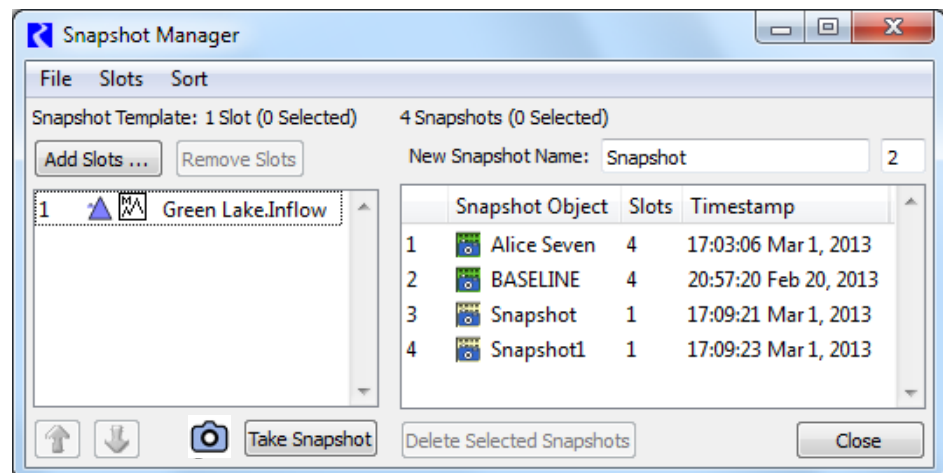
Snapshot Manager

File Slots Sort

Snapshot Template: 1 Slot (0 Selected)

Add Slots ... Remove Slots

1 Green Lake.Inflow

4 Snapshots (0 Selected)

New Snapshot Name: Snapshot 2

| | Snapshot Object | Slots | Timestamp |
|---|---|---|---|
| 1 | Alice Seven | 4 | 17:03:06 Mar 1, 2013 |
| 2 | BASELINE | 4 | 20:57:20 Feb 20, 2013 |
| 3 | Snapshot | 1 | 17:09:21 Mar 1, 2013 |
| 4 | Snapshot1 | 1 | 17:09:23 Mar 1, 2013 |

Take Snapshot

Delete Selected Snapshots

Close